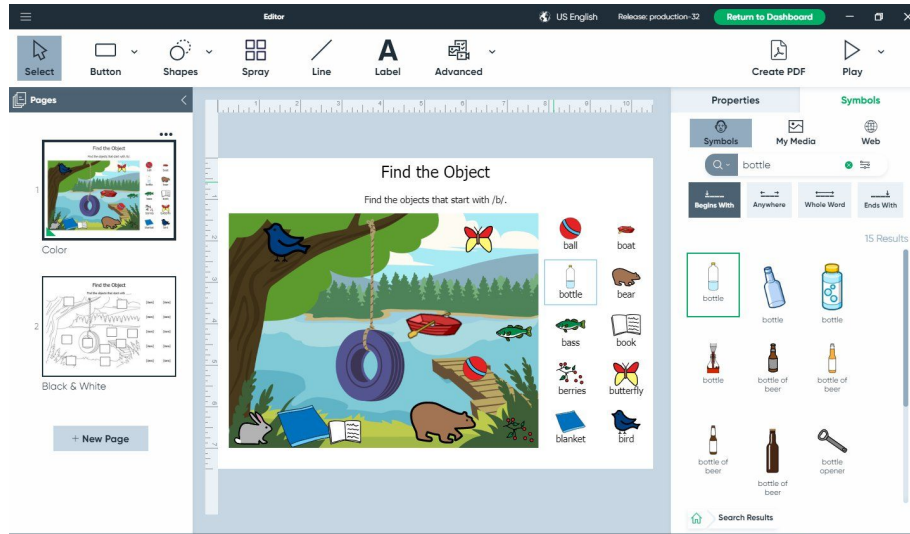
Editor

US English

Release: production-32

Return to Dashboard

Select

Button

Shapes

Spray

Line

Label

Advanced

Create PDF

Play

Pages

1

Find the Object

Color

2

Find the Object

Black & White

+ New Page

1 2 3 4 5 6 7 8 9 10

Find the Object

Find the objects that start with /b/.

ball

boat

bottle

bear

bass

book

berries

butterfly

blanket

bird

Properties

Symbols

Symbols

My Media

Web

bottle

Begins With

Anywhere

Whole Word

Ends With

15 Results

bottle

bottle

bottle

bottle

bottle of beer

bottle of beer

bottle of beer

bottle of beer

bottle opener

Search Results